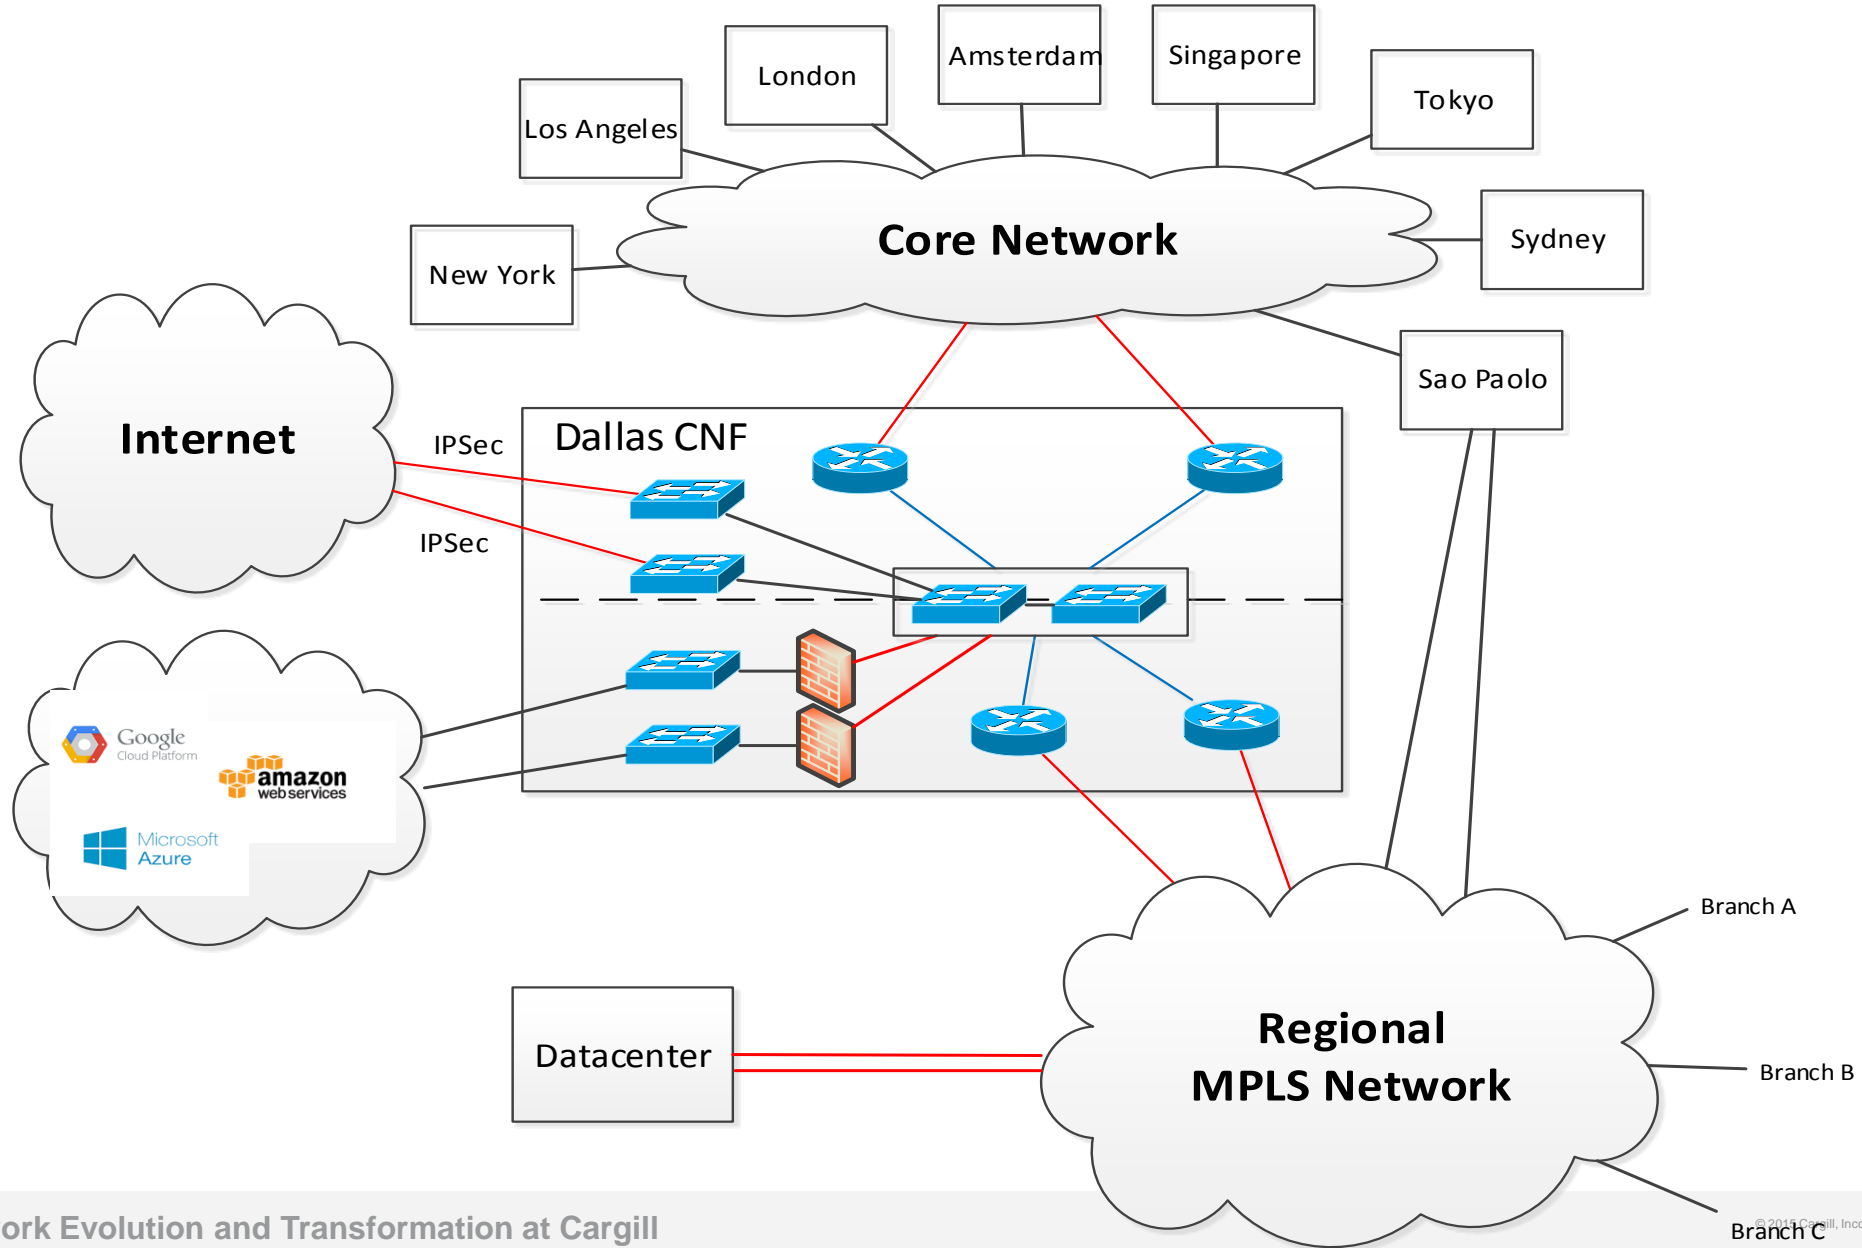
London

Amsterdam

Singapore

Tokyo

Los Angeles

Core Network

Sydney

New York

Sao Paolo

Internet

IPSec

Dallas CNF

IPSec

Google Cloud Platform

amazon web services

Microsoft Azure

Branch A

Datacenter

Regional MPLS Network

Branch B

ork Evolution and Transformation at Cargill

© 2018 Cargill, Inc

Branch C